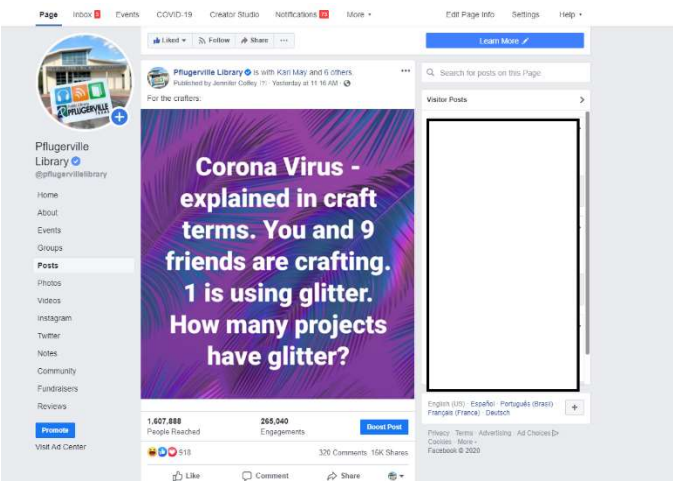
Page Inbox 3 Events COVID-19 Creator Studio Notifications 25 More ▾ Edit Page Info Settings Help ▾

Liked ▾ Follow Share ···

Learn More

PFLUGERVILLE

Pflugerville Library
@pflugervillelibrary

Home
About
Events
Groups
Posts
Photos
Videos
Instagram
Twitter
Notes
Community
Fundraisers
Reviews

Promote
Visit Ad Center

Pflugerville Library is with Kari May and 6 others.
Published by Jennifer Coffey · Yesterday at 11:16 AM ·

For the crafters:

Corona Virus - explained in craft terms. You and 9 friends are crafting. 1 is using glitter. How many projects have glitter?

1,607,888
People Reached

265,040
Engagements

Boost Post

918

320 Comments 16K Shares

Like Comment Share

Search for posts on this Page

Visitor Posts

English (US) · Español · Português (Brasil) · Français (France) · Deutsch

Privacy · Terms · Advertising · Ad Choices · Cookies · More · Facebook © 2020